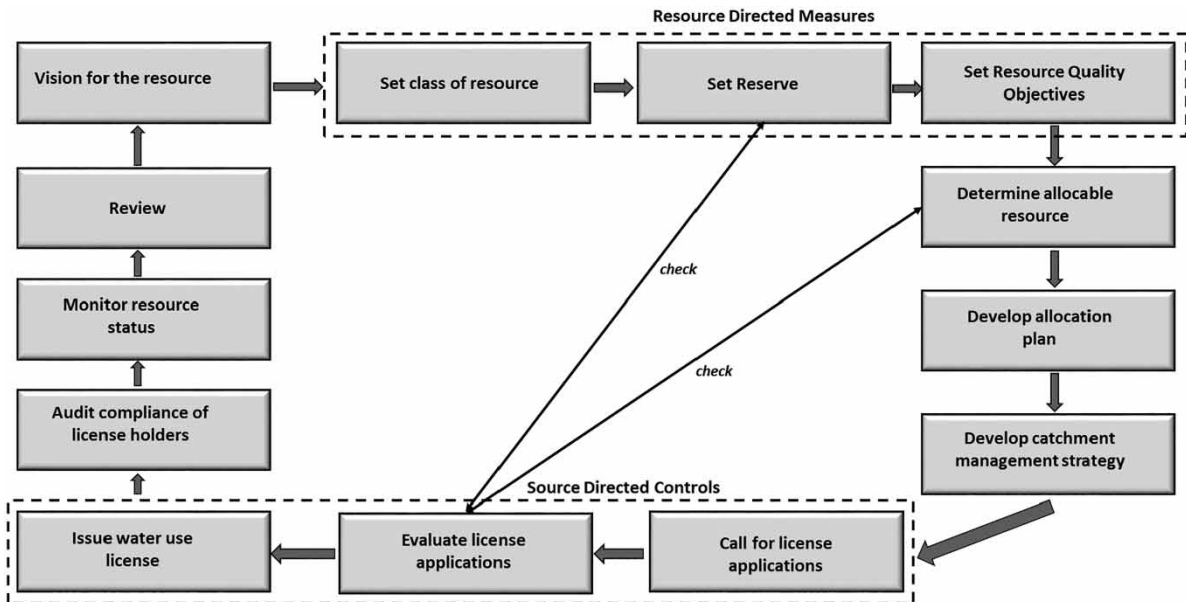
Resource Directed Measures

Vision for the resource

Set class of resource

Set Reserve

Set Resource Quality Objectives

Review

Determine allocable resource

check

Monitor resource status

Develop allocation plan

check

Audit compliance of license holders

Develop catchment management strategy

Source Directed Controls

Issue water use license

Evaluate license applications

Call for license applications